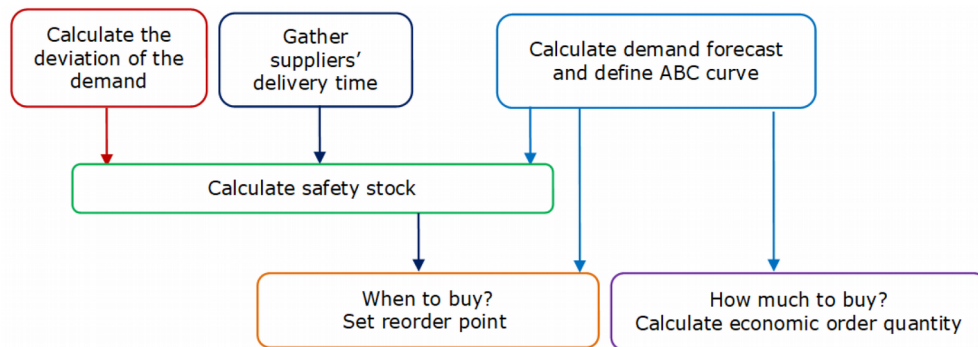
Calculate the deviation of the demand

Gather suppliers' delivery time

Calculate demand forecast and define ABC curve

Calculate safety stock

When to buy?
Set reorder point

How much to buy?
Calculate economic order quantity